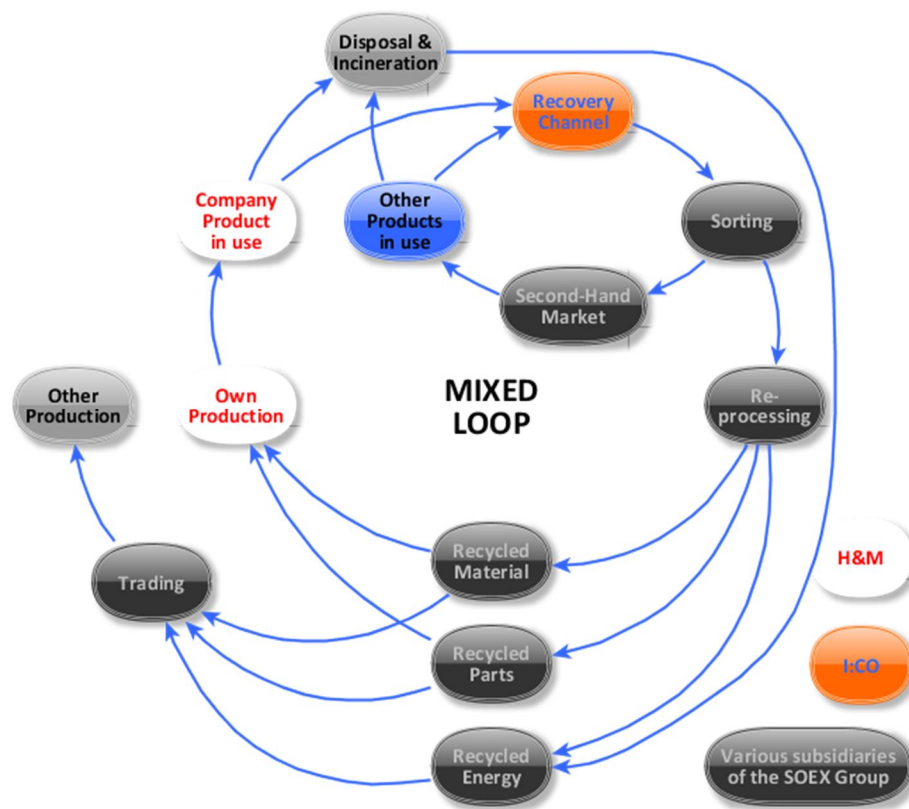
Disposal & Incineration

Recovery Channel

Company Product in use

Other Products in use

Sorting

Second-Hand Market

MIXED LOOP

Other Production

Own Production

Re-processing

Recycled Material

Trading

H&M

Recycled Parts

I:CO

Recycled Energy

Various subsidiaries of the SOEX Group